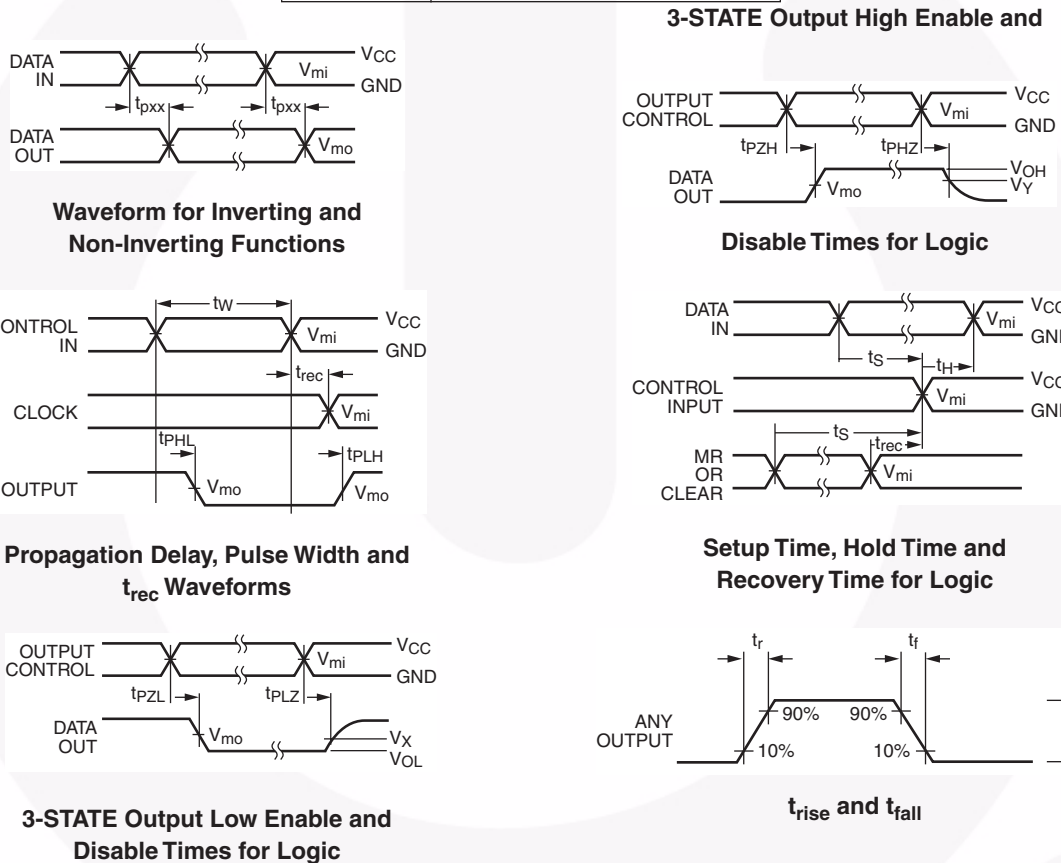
3-STATE Output High Enable and

DATA IN
$V_{CC}$
$V_{mi}$
GND
$t_{pxx}$
$t_{pxx}$
DATA OUT
$V_{mo}$

Waveform for Inverting and Non-Inverting Functions

OUTPUT CONTROL
$V_{CC}$
$V_{mi}$
GND
$t_{PZH}$
$t_{PHZ}$
DATA OUT
$V_{OH}$
$V_{Y}$
$V_{mo}$

Disable Times for Logic

ONTROL IN
$t_{W}$
$V_{CC}$
$V_{mi}$
GND
$t_{rec}$
CLOCK
$V_{mi}$
$t_{PHL}$
$t_{PLH}$
OUTPUT
$V_{mo}$
$V_{mo}$

Propagation Delay, Pulse Width and $t_{rec}$ Waveforms

DATA IN
$V_{CC}$
$V_{mi}$
GN
$t_{S}$
$t_{H}$
CONTROL INPUT
$V_{CC}$
$V_{mi}$
GN
$t_{S}$
$t_{rec}$
MR OR CLEAR
$V_{mi}$

Setup Time, Hold Time and Recovery Time for Logic

OUTPUT CONTROL
$V_{CC}$
$V_{mi}$
GND
$t_{PZL}$
$t_{PLZ}$
DATA OUT
$V_{mo}$
$V_{X}$
$V_{OL}$

3-STATE Output Low Enable and Disable Times for Logic

$t_{r}$
$t_{f}$
ANY OUTPUT
90%
90%
10%
10%

$t_{rise}$ and $t_{fall}$